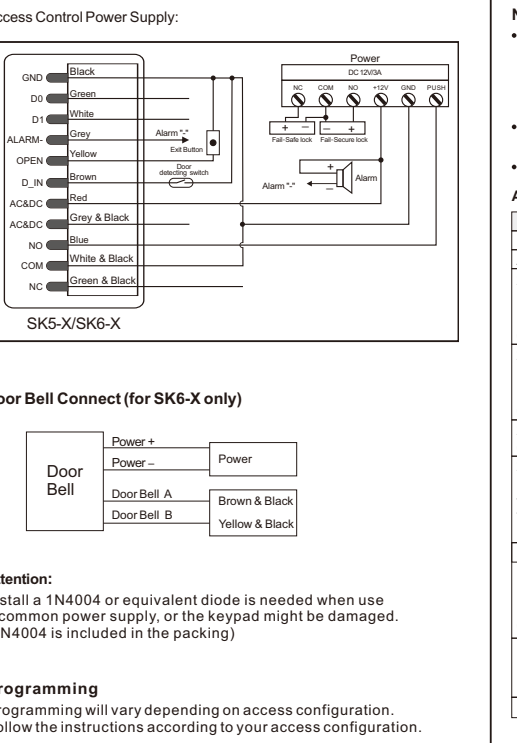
ccess Control Power Supply:

GND
D0
D1
ALARM-
OPEN
D_IN
AC&DC
AC&DC
NO
COM
NC

Black
Green
White
Grey
Yellow
Brown
Red
Grey & Black
Blue
White & Black
Green & Black

Alarm "-"
Exit Button
Door detecting switch

Power
DC 12V/3A
NC COM NO +12V GND PUSH
+ −
− +
Fail-Safe lock Fail-Secure lock
+
Alarm "-"
−
Alarm

SK5-X/SK6-X

oor Bell Connect (for SK6-X only)

Door Bell
Power +
Power −
Power
Door Bell A
Door Bell B
Brown & Black
Yellow & Black

ttention:
stall a 1N4004 or equivalent diode is needed when use common power supply, or the keypad might be damaged. N4004 is included in the packing)

rogramming
rogramming will vary depending on access configuration. ollow the instructions according to your access configuration.

N
•
•
•
A